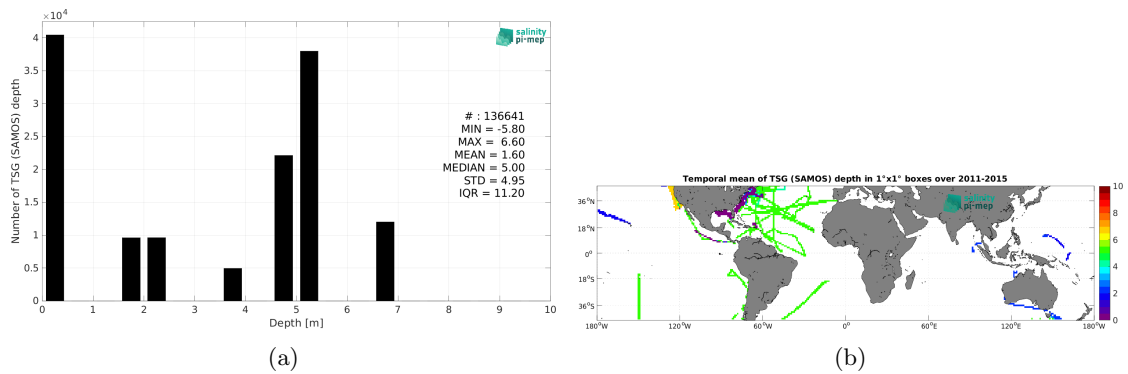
$\times 10^4$

salinity pi-mep

Number of TSG (SAMOS) depth

4
3.5
3
2.5
2
1.5
1
0.5
0

# : 136641
MIN = -5.80
MAX = 6.60
MEAN = 1.60
MEDIAN = 5.00
STD = 4.95
IQR = 11.20

0 1 2 3 4 5 6 7 8 9 10
Depth [m]

(a)

Temporal mean of TSG (SAMOS) depth in 1°x1° boxes over 2011-2015

salinity pi-mep

36°N
18°N
0°
18°S
36°S

180°W 120°W 60°W 0° 60°E 120°E 180°W

10
8
6
4
2
0

(b)